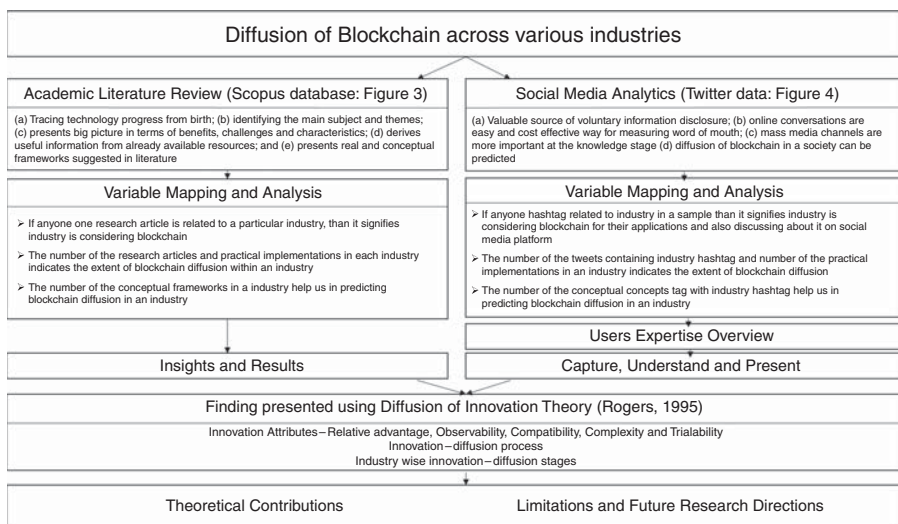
Diffusion of Blockchain across various industries

Academic Literature Review (Scopus database: Figure 3)

(a) Tracing technology progress from birth; (b) identifying the main subject and themes; (c) presents big picture in terms of benefits, challenges and characteristics; (d) derives useful information from already available resources; and (e) presents real and conceptual frameworks suggested in literature

Variable Mapping and Analysis

➢ If anyone one research article is related to a particular industry, than it signifies industry is considering blockchain

➢ The number of the research articles and practical implementations in each industry indicates the extent of blockchain diffusion within an industry

➢ The number of the conceptual frameworks in a industry help us in predicting blockchain diffusion in an industry

Insights and Results

Social Media Analytics (Twitter data: Figure 4)

(a) Valuable source of voluntary information disclosure; (b) online conversations are easy and cost effective way for measuring word of mouth; (c) mass media channels are more important at the knowledge stage (d) diffusion of blockchain in a society can be predicted

Variable Mapping and Analysis

➢ If anyone hashtag related to industry in a sample than it signifies industry is considering blockchain for their applications and also discussing about it on social media platform

➢ The number of the tweets containing industry hashtag and number of the practical implementations in an industry indicates the extent of blockchain diffusion

➢ The number of the conceptual concepts tag with industry hashtag help us in predicting blockchain diffusion in an industry

Users Expertise Overview

Capture, Understand and Present

Finding presented using Diffusion of Innovation Theory (Rogers, 1995)

Innovation Attributes – Relative advantage, Observability, Compatibility, Complexity and Trialability
Innovation – diffusion process
Industry wise innovation – diffusion stages

Theoretical Contributions

Limitations and Future Research Directions